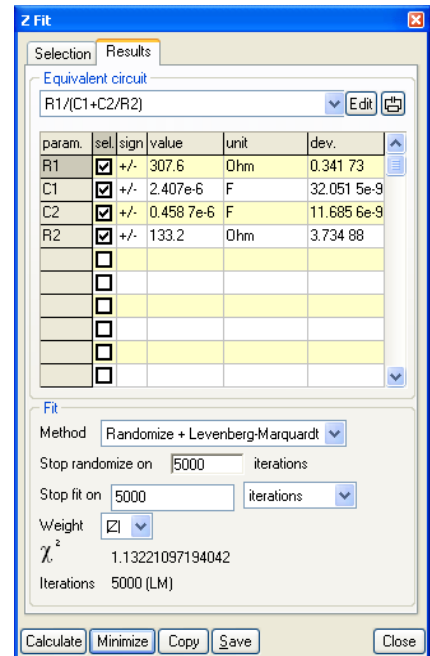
Z Fit

Selection | Results

Equivalent circuit

R1/(C1+C2/R2) | Edit

| param. | sel. | sign | value | unit | dev. |
|---|---|---|---|---|---|
| R1 | ☑ | +/- | 307.6 | Ohm | 0.341 73 |
| C1 | ☑ | +/- | 2.407e-6 | F | 32.051 5e-9 |
| C2 | ☑ | +/- | 0.458 7e-6 | F | 11.685 6e-9 |
| R2 | ☑ | +/- | 133.2 | Ohm | 3.734 88 |
| | ☐ | | | | |
| | ☐ | | | | |
| | ☐ | | | | |
| | ☐ | | | | |
| | ☐ | | | | |
| | ☐ | | | | |

Fit

Method Randomize + Levenberg-Marquardt

Stop randomize on 5000 iterations

Stop fit on 5000 iterations

Weight |Z|

$\chi^2$ 1.13221097194042

Iterations 5000 (LM)

Calculate | Minimize | Copy | Save | Close